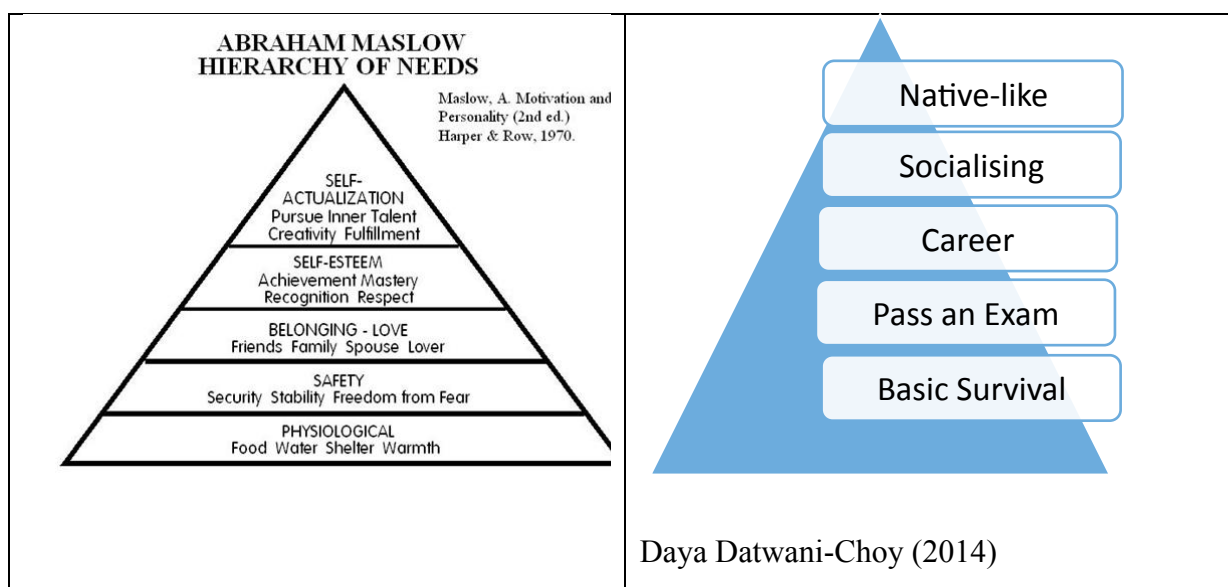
| ABRAHAM MASLOW HIERARCHY OF NEEDS<br>Maslow, A. Motivation and Personality (2nd ed.) Harper & Row, 1970.<br>SELF-ACTUALIZATION Pursue Inner Talent Creativity Fulfillment<br>SELF-ESTEEM Achievement Mastery Recognition Respect<br>BELONGING - LOVE Friends Family Spouse Lover<br>SAFETY Security Stability Freedom from Fear<br>PHYSIOLOGICAL Food Water Shelter Warmth | Native-like<br>Socialising<br>Career<br>Pass an Exam<br>Basic Survival<br><br>Daya Datwani-Choy (2014) |
|---|---|